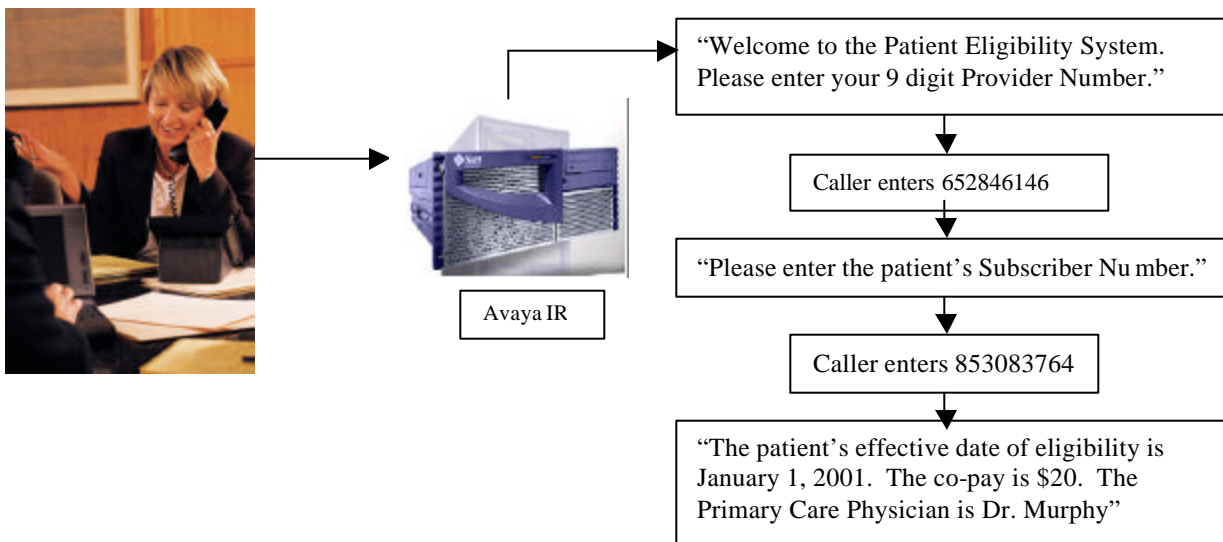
Sun

Avaya IR

“Welcome to the Patient Eligibility System. Please enter your 9 digit Provider Number.”

Caller enters 652846146

“Please enter the patient’s Subscriber Nu mber.”

Caller enters 853083764

“The patient’s effective date of eligibility is January 1, 2001. The co-pay is $20. The Primary Care Physician is Dr. Murphy”